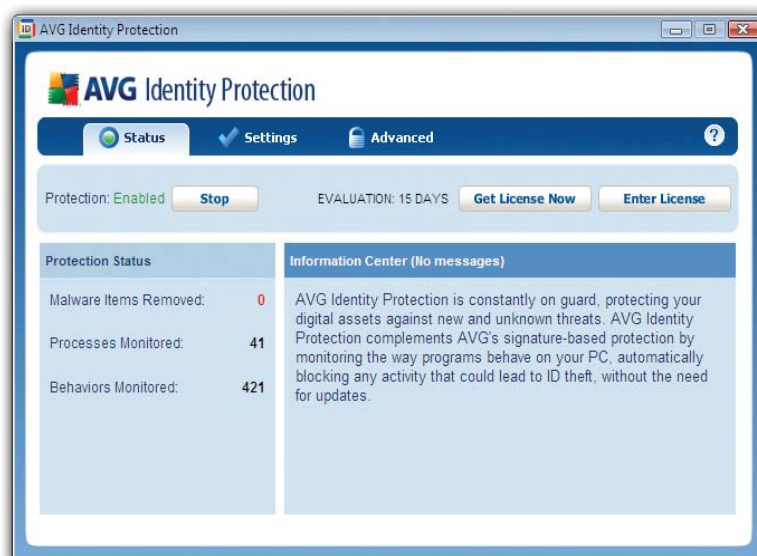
AVG Identity Protection

AVG Identity Protection

Status Settings Advanced ?

Protection: Enabled Stop

EVALUATION: 15 DAYS Get License Now Enter License

Protection Status

Malware Items Removed: 0

Processes Monitored: 41

Behaviors Monitored: 421

Information Center (No messages)

AVG Identity Protection is constantly on guard, protecting your digital assets against new and unknown threats. AVG Identity Protection complements AVG's signature-based protection by monitoring the way programs behave on your PC, automatically blocking any activity that could lead to ID theft, without the need for updates.